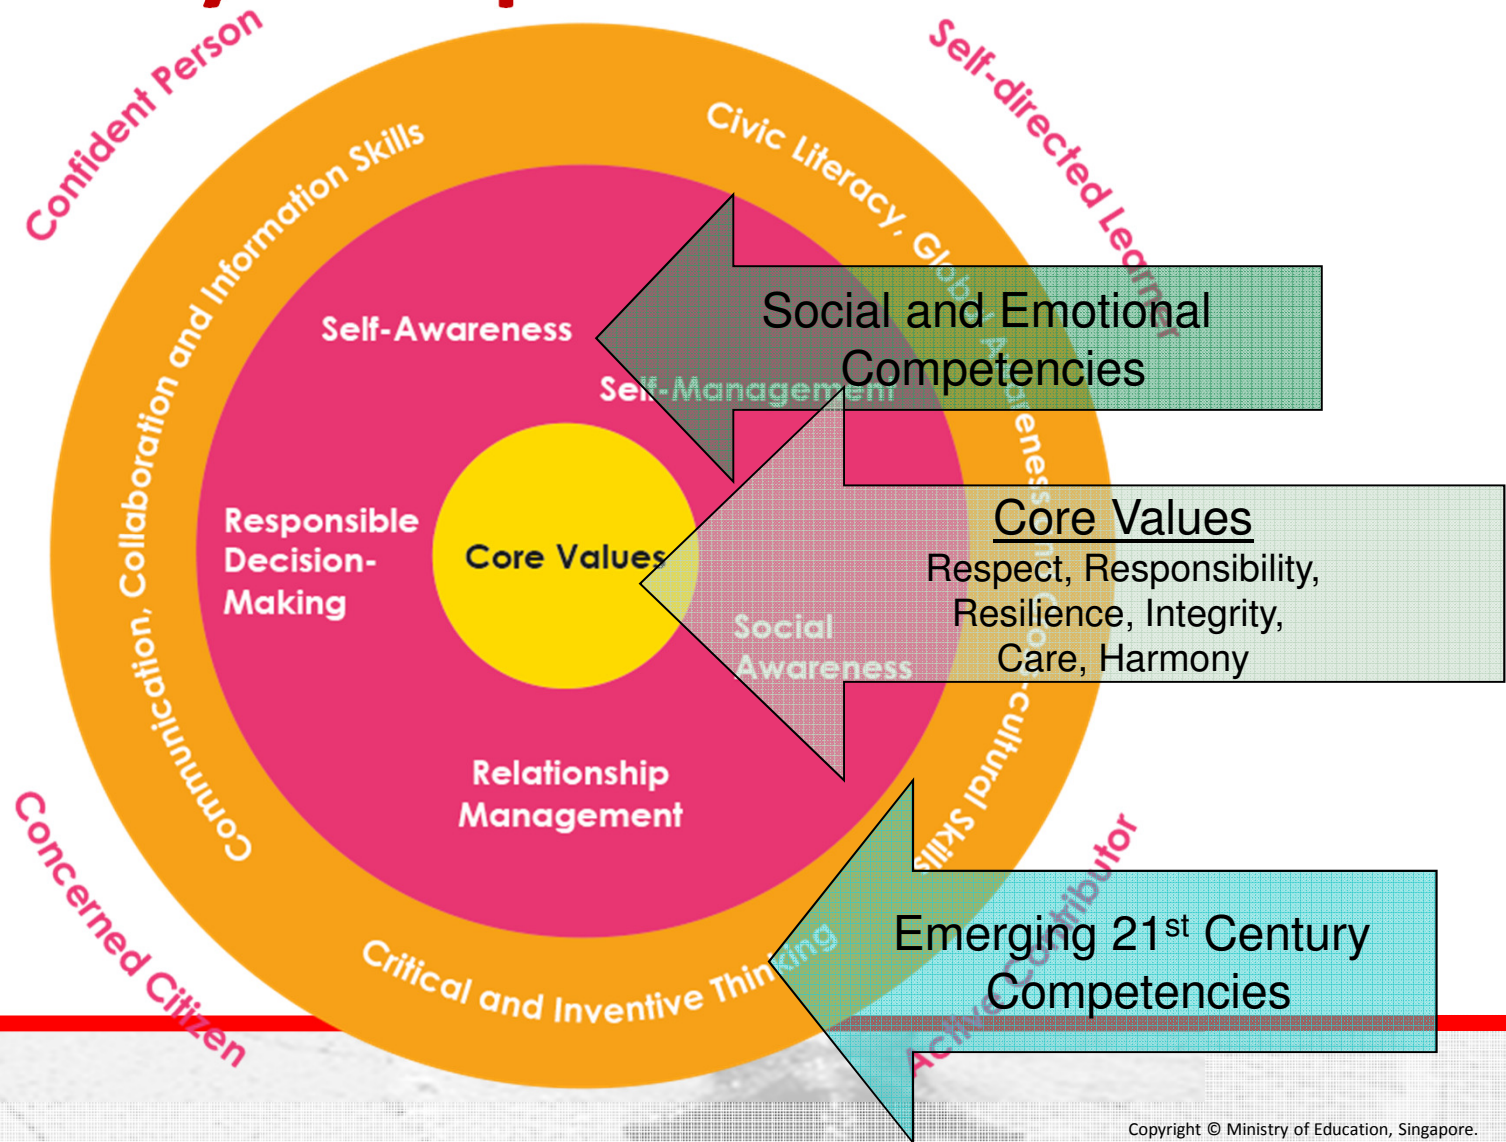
Confident Person

Self-directed Learner

Concerned Citizen

Active Contributor

Communication, Collaboration and Information Skills

Civic Literacy, Global Awareness and Cross-cultural Skills

Critical and Inventive Thinking

Self-Awareness

Self-Management

Responsible Decision-Making

Core Values

Social Awareness

Relationship Management

Social and Emotional Competencies

Core Values
Respect, Responsibility, Resilience, Integrity, Care, Harmony

Emerging 21$^{st}$ Century Competencies

Copyright © Ministry of Education, Singapore.